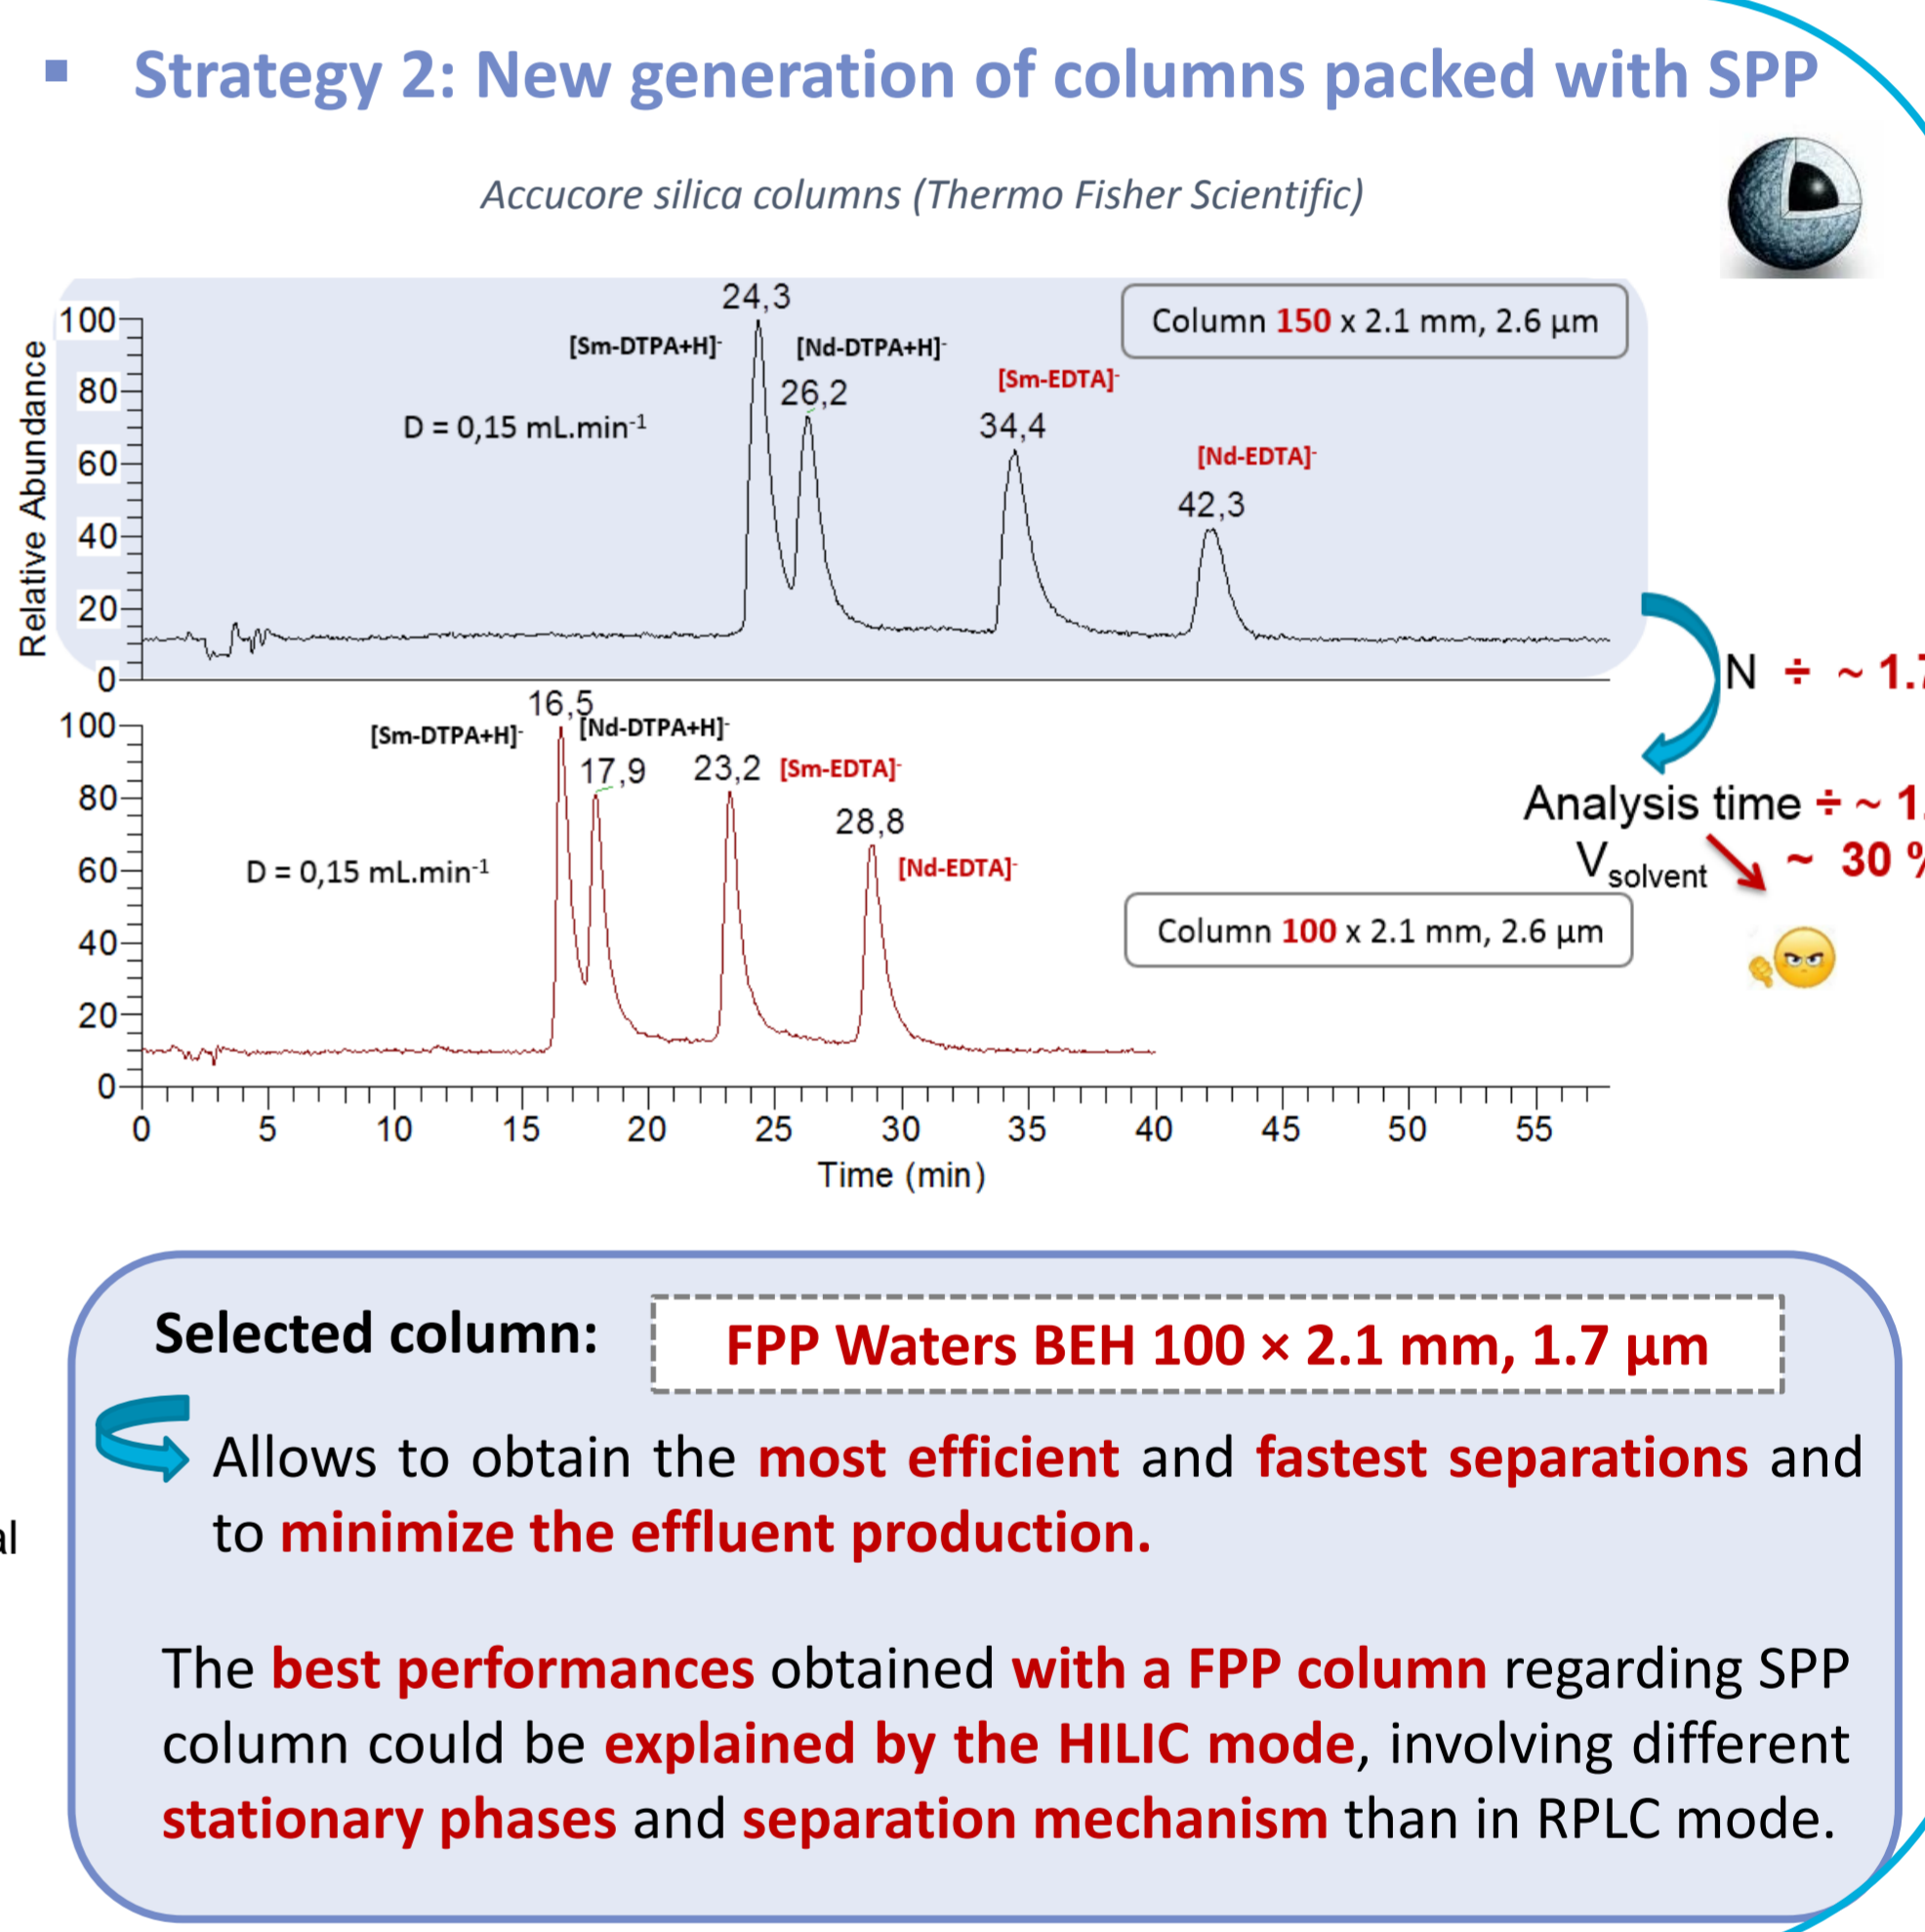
Strategy 2: New generation of columns packed with SPP

Accucore silica columns (Thermo Fisher Scientific)

Relative Abundance

100
80
60
40
20
0

24,3
[Sm-DTPA+H]$^-$
[Nd-DTPA+H]$^-$
26,2
[Sm-EDTA]$^-$
34,4
[Nd-EDTA]$^-$
42,3
D = 0,15 mL.min$^{-1}$

Column 150 x 2.1 mm, 2.6 µm

100
80
60
40
20
0

16,5
[Sm-DTPA+H]$^-$
[Nd-DTPA+H]$^-$
17,9
23,2
[Sm-EDTA]$^-$
28,8
[Nd-EDTA]$^-$
D = 0,15 mL.min$^{-1}$

Column 100 x 2.1 mm, 2.6 µm

0 5 10 15 20 25 30 35 40 45 50 55
Time (min)

N ÷ ~ 1.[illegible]
Analysis time ÷ ~ 1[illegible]
V$_{solvent}$ ~ 30 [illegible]

al

Selected column: FPP Waters BEH 100 × 2.1 mm, 1.7 µm

Allows to obtain the most efficient and fastest separations and to minimize the effluent production.

The best performances obtained with a FPP column regarding SPP column could be explained by the HILIC mode, involving different stationary phases and separation mechanism than in RPLC mode.